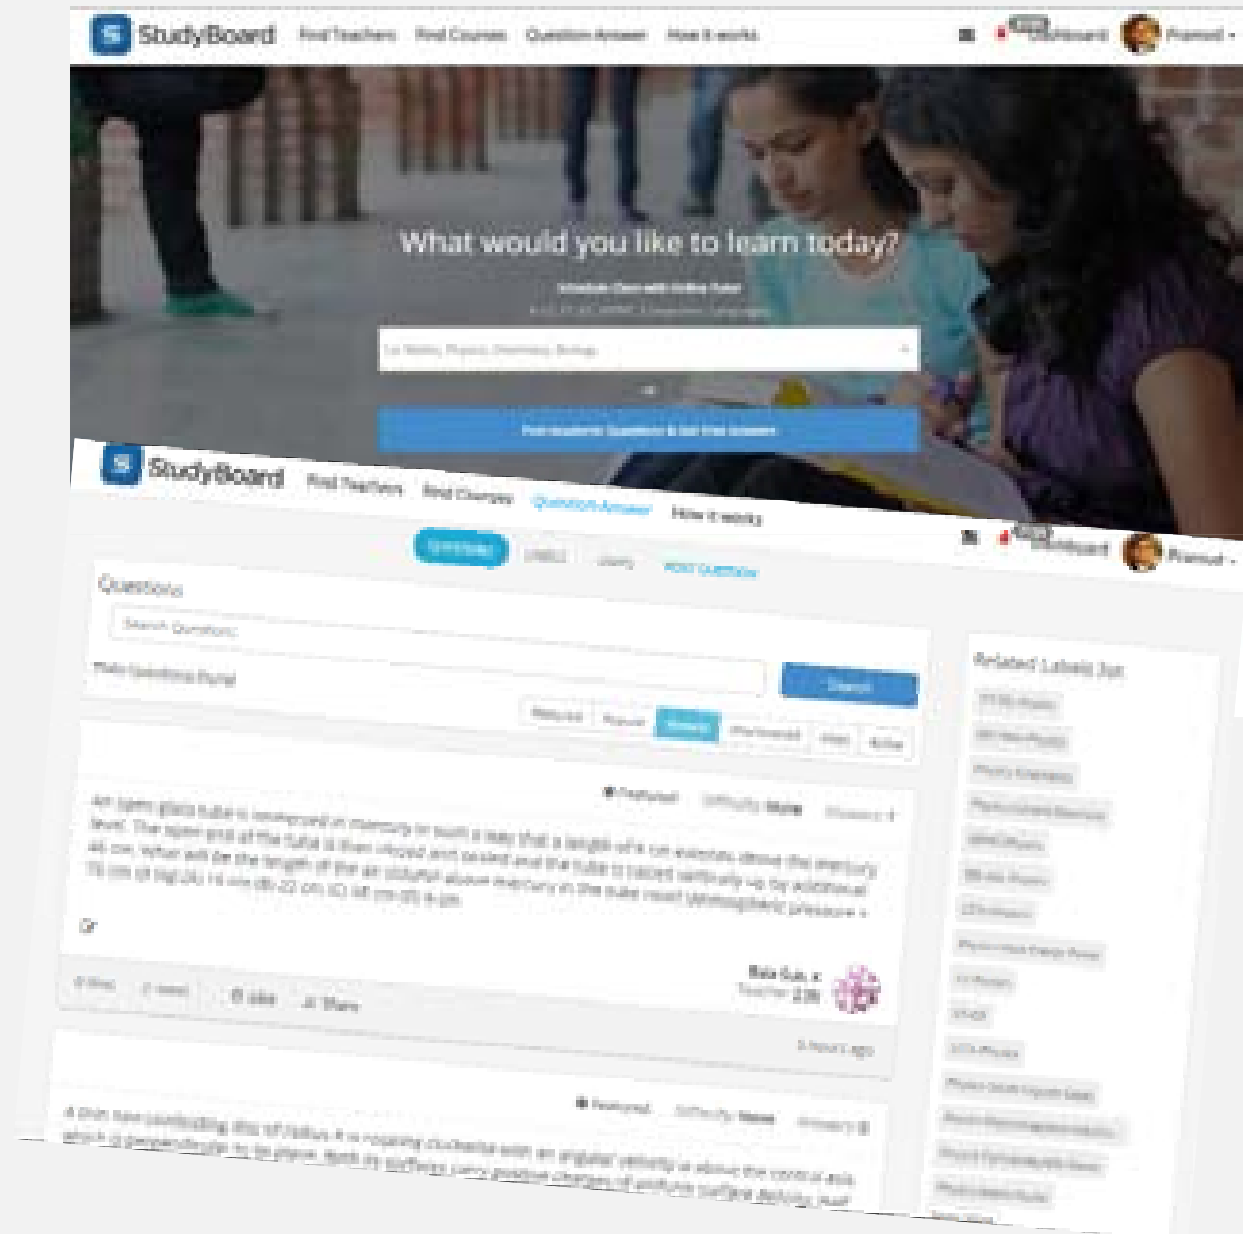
S StudyBoard Find Teachers Find Courses Question Answer How it works

Dashboard Pramod

What would you like to learn today?

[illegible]

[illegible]

S StudyBoard Find Teachers Find Courses Question Answer How it works

Dashboard Pramod

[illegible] LABELS USERS POST QUESTION

Questions

Search Questions

Search

Featured Popular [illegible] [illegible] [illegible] Active

Related Labels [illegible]

An open glass tube is immersed in mercury in such a way that a length of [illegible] cm extends above the mercury level. The open end of the tube is then closed and sealed and the tube is raised vertically up by additional 46 cm. What will be the length of the air column above mercury in the tube now? (atmospheric pressure = 76 cm of Hg) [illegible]

Featured Difficulty: None Answers: 0

Like Share

Bala Kub. K Teacher

A thin non conducting disc of radius R is rotating clockwise with an angular velocity w about the central axis which is perpendicular to its plane. Both its surfaces carry positive charges of uniform surface density. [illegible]

Featured Difficulty: None Answers: 0